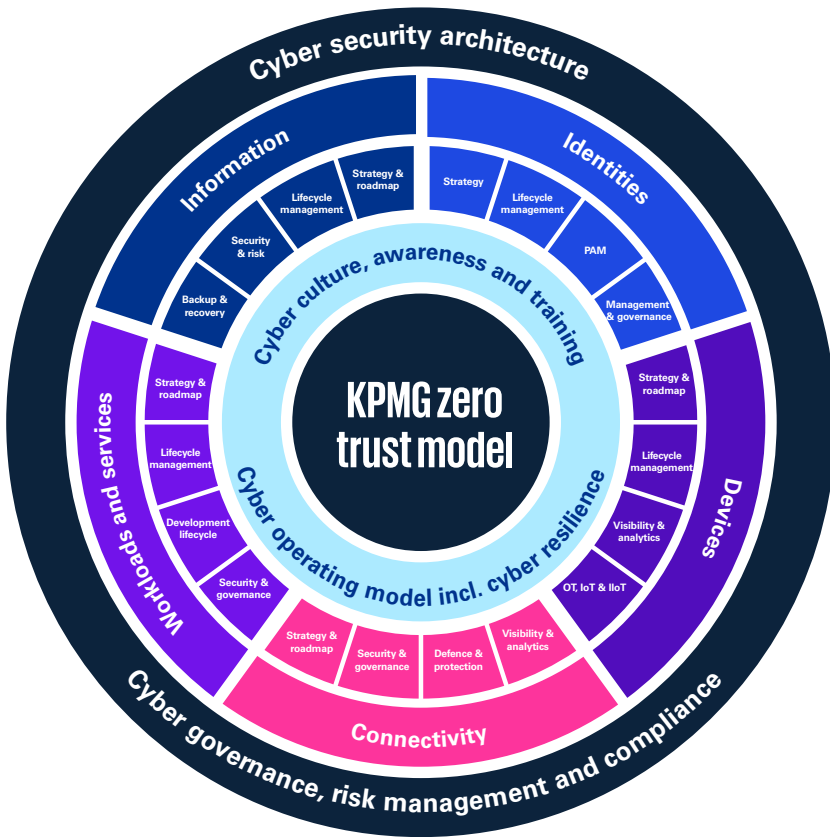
Cyber security architecture

Information

Backup & recovery

Security & risk

Lifecycle management

Strategy & roadmap

Identities

Strategy

Lifecycle management

PAM

Management & governance

Devices

Strategy & roadmap

Lifecycle management

Visibility & analytics

OT, IoT & IIoT

Connectivity

Strategy & roadmap

Security & governance

Defence & protection

Visibility & analytics

Workloads and services

Strategy & roadmap

Lifecycle management

Development lifecycle

Security & governance

Cyber culture, awareness and training

KPMG zero trust model

Cyber operating model incl. cyber resilience

Cyber governance, risk management and compliance